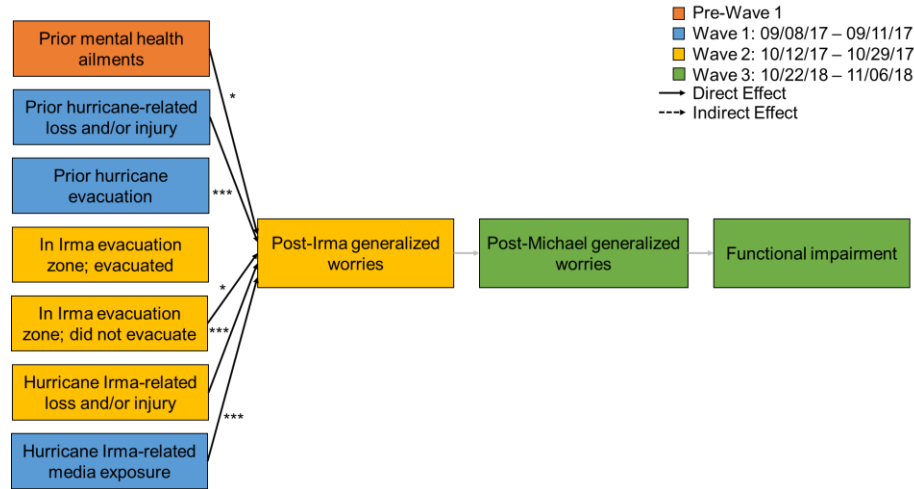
Pre-Wave 1
Wave 1: 09/08/17 – 09/11/17
Wave 2: 10/12/17 – 10/29/17
Wave 3: 10/22/18 – 11/06/18
Direct Effect
Indirect Effect

Prior mental health ailments

Prior hurricane-related loss and/or injury

Prior hurricane evacuation

In Irma evacuation zone; evacuated

In Irma evacuation zone; did not evacuate

Hurricane Irma-related loss and/or injury

Hurricane Irma-related media exposure

*

***

*

***

***

Post-Irma generalized worries

Post-Michael generalized worries

Functional impairment